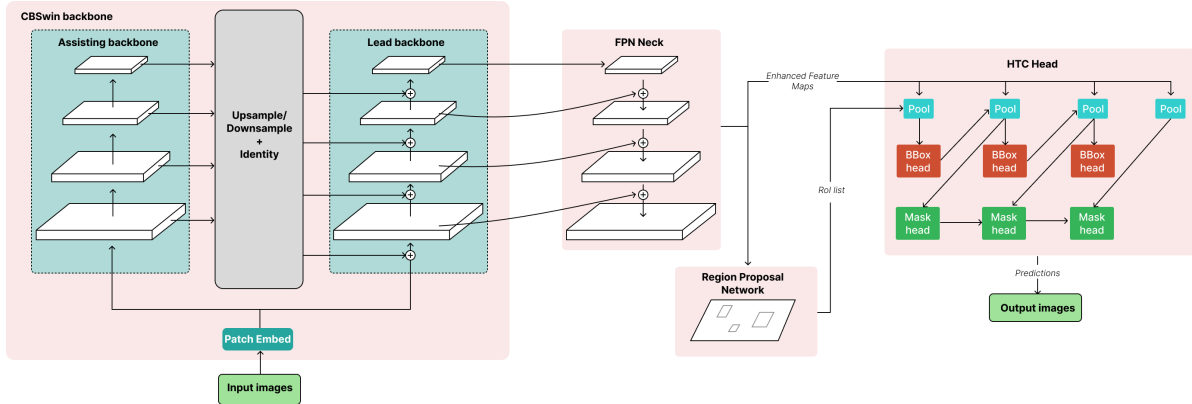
CBSwin backbone

Assisting backbone

Upsample/ Downsample + Identity

Lead backbone

FPN Neck

Enhanced Feature Maps

HTC Head

Pool

Pool

Pool

Pool

BBox head

BBox head

BBox head

RoI list

Mask head

Mask head

Mask head

Predictions

Region Proposal Network

Output images

Patch Embed

Input images